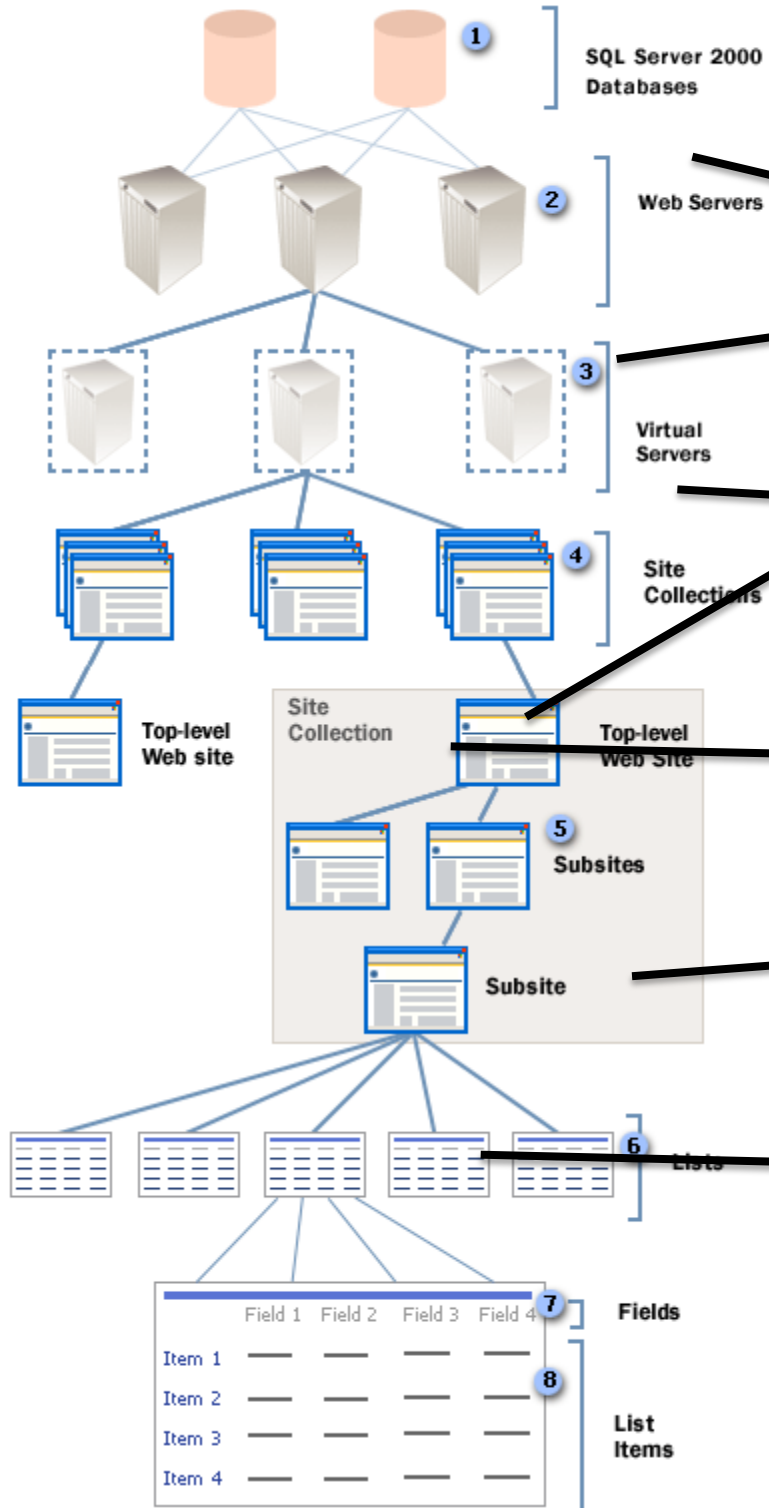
1
SQL Server 2000 Databases

2
Web Servers

3
Virtual Servers

4
Site Collections

Top-level Web site

Site Collection

Top-level Web Site

5
Subsites

Subsite

6
Lists

Field 1 Field 2 Field 3 Field 4

7
Fields

Item 1
Item 2
Item 3
Item 4

8
List Items